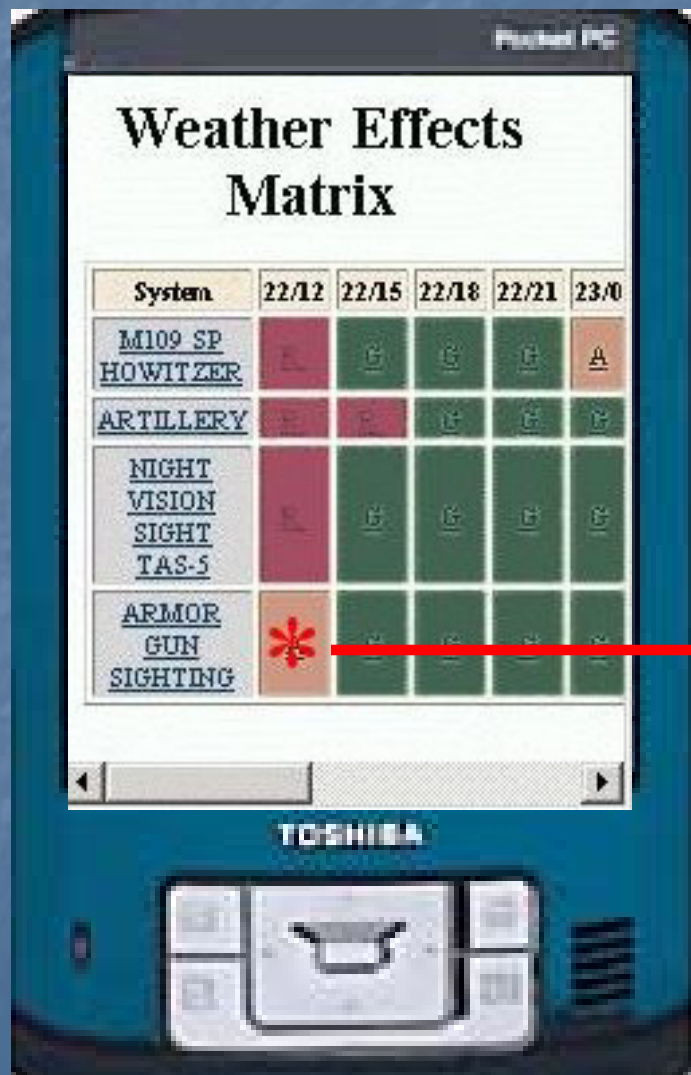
Pocket PC

Weather Effects Matrix

| System | 22/12 | 22/15 | 22/18 | 22/21 | 23/0 |
|---|---|---|---|---|---|
| M109 SP HOWITZER | R | G | G | G | A |
| ARTILLERY | R | R | G | G | G |
| NIGHT VISION SIGHT TAS-5 | R | G | G | G | G |
| ARMOR GUN SIGHTING | * | G | G | G | G |

TOSHIBA